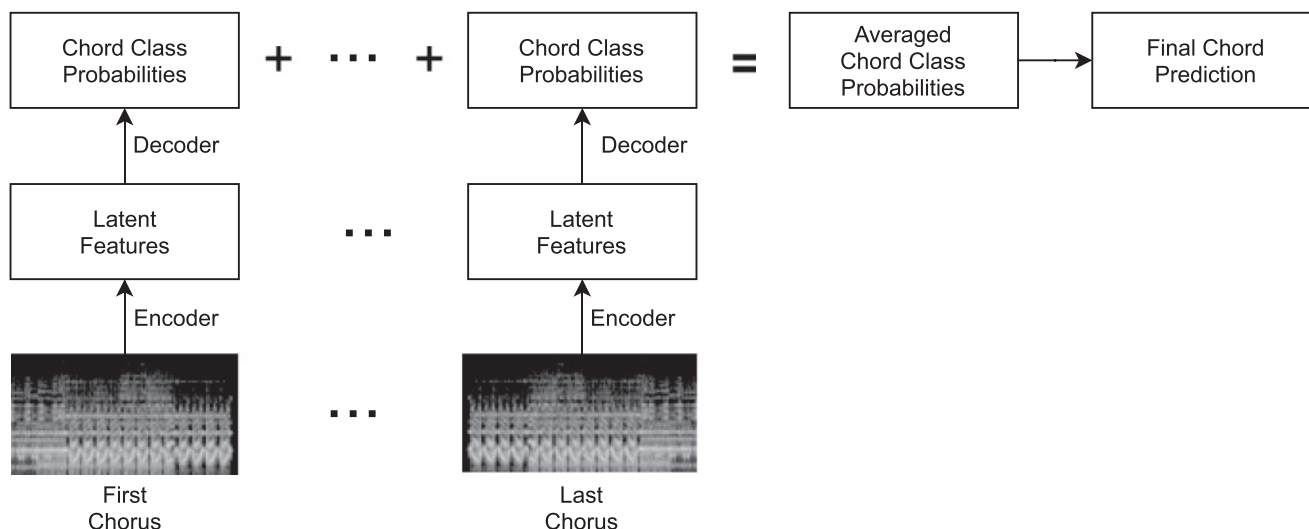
Chord Class Probabilities

+ ⋯ +

Chord Class Probabilities

=

Averaged Chord Class Probabilities

Final Chord Prediction

Decoder

Decoder

Latent Features

⋯

Latent Features

Encoder

Encoder

⋯

First Chorus

Last Chorus